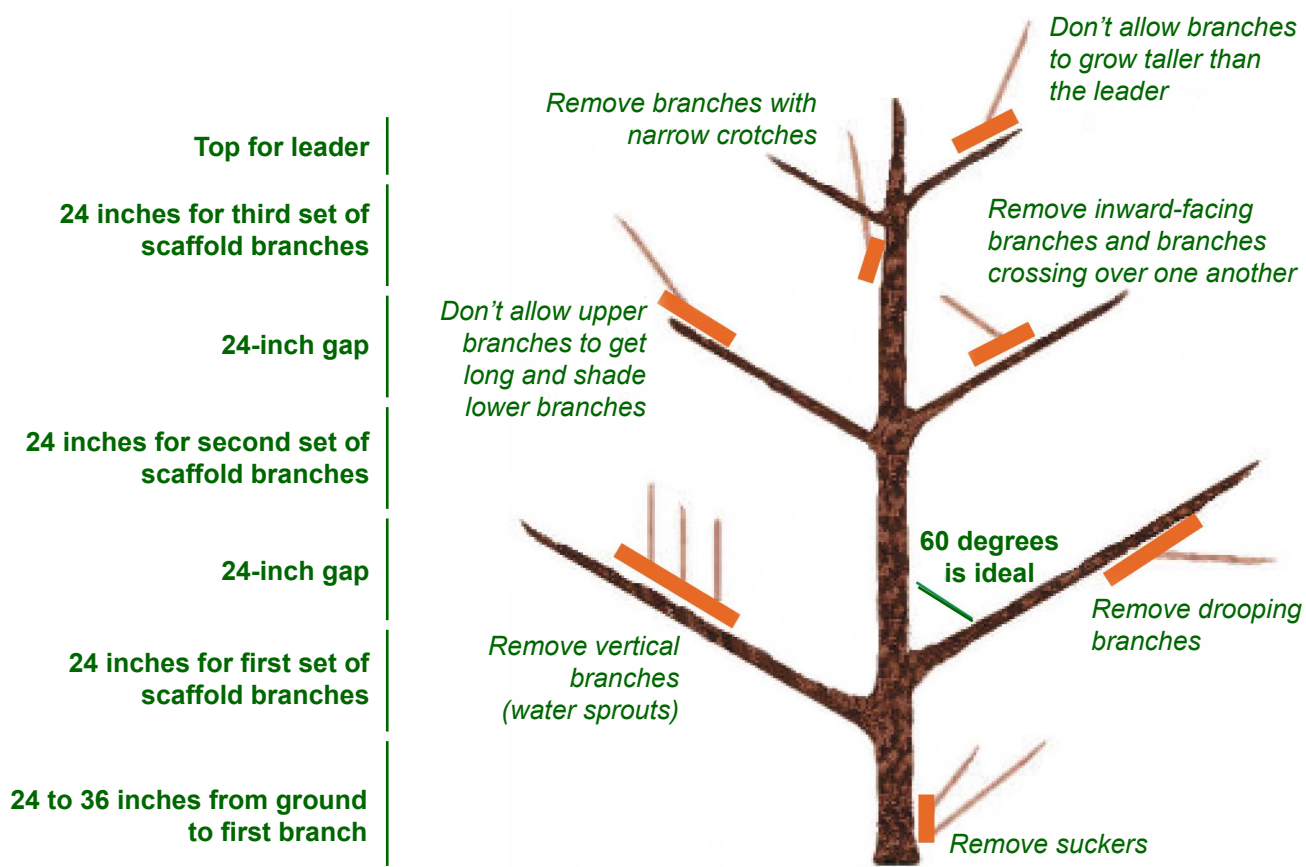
Top for leader

24 inches for third set of scaffold branches

24-inch gap

24 inches for second set of scaffold branches

24-inch gap

24 inches for first set of scaffold branches

24 to 36 inches from ground to first branch

Remove branches with narrow crotches

Don't allow branches to grow taller than the leader

Remove inward-facing branches and branches crossing over one another

Don't allow upper branches to get long and shade lower branches

60 degrees is ideal

Remove drooping branches

Remove vertical branches (water sprouts)

Remove suckers